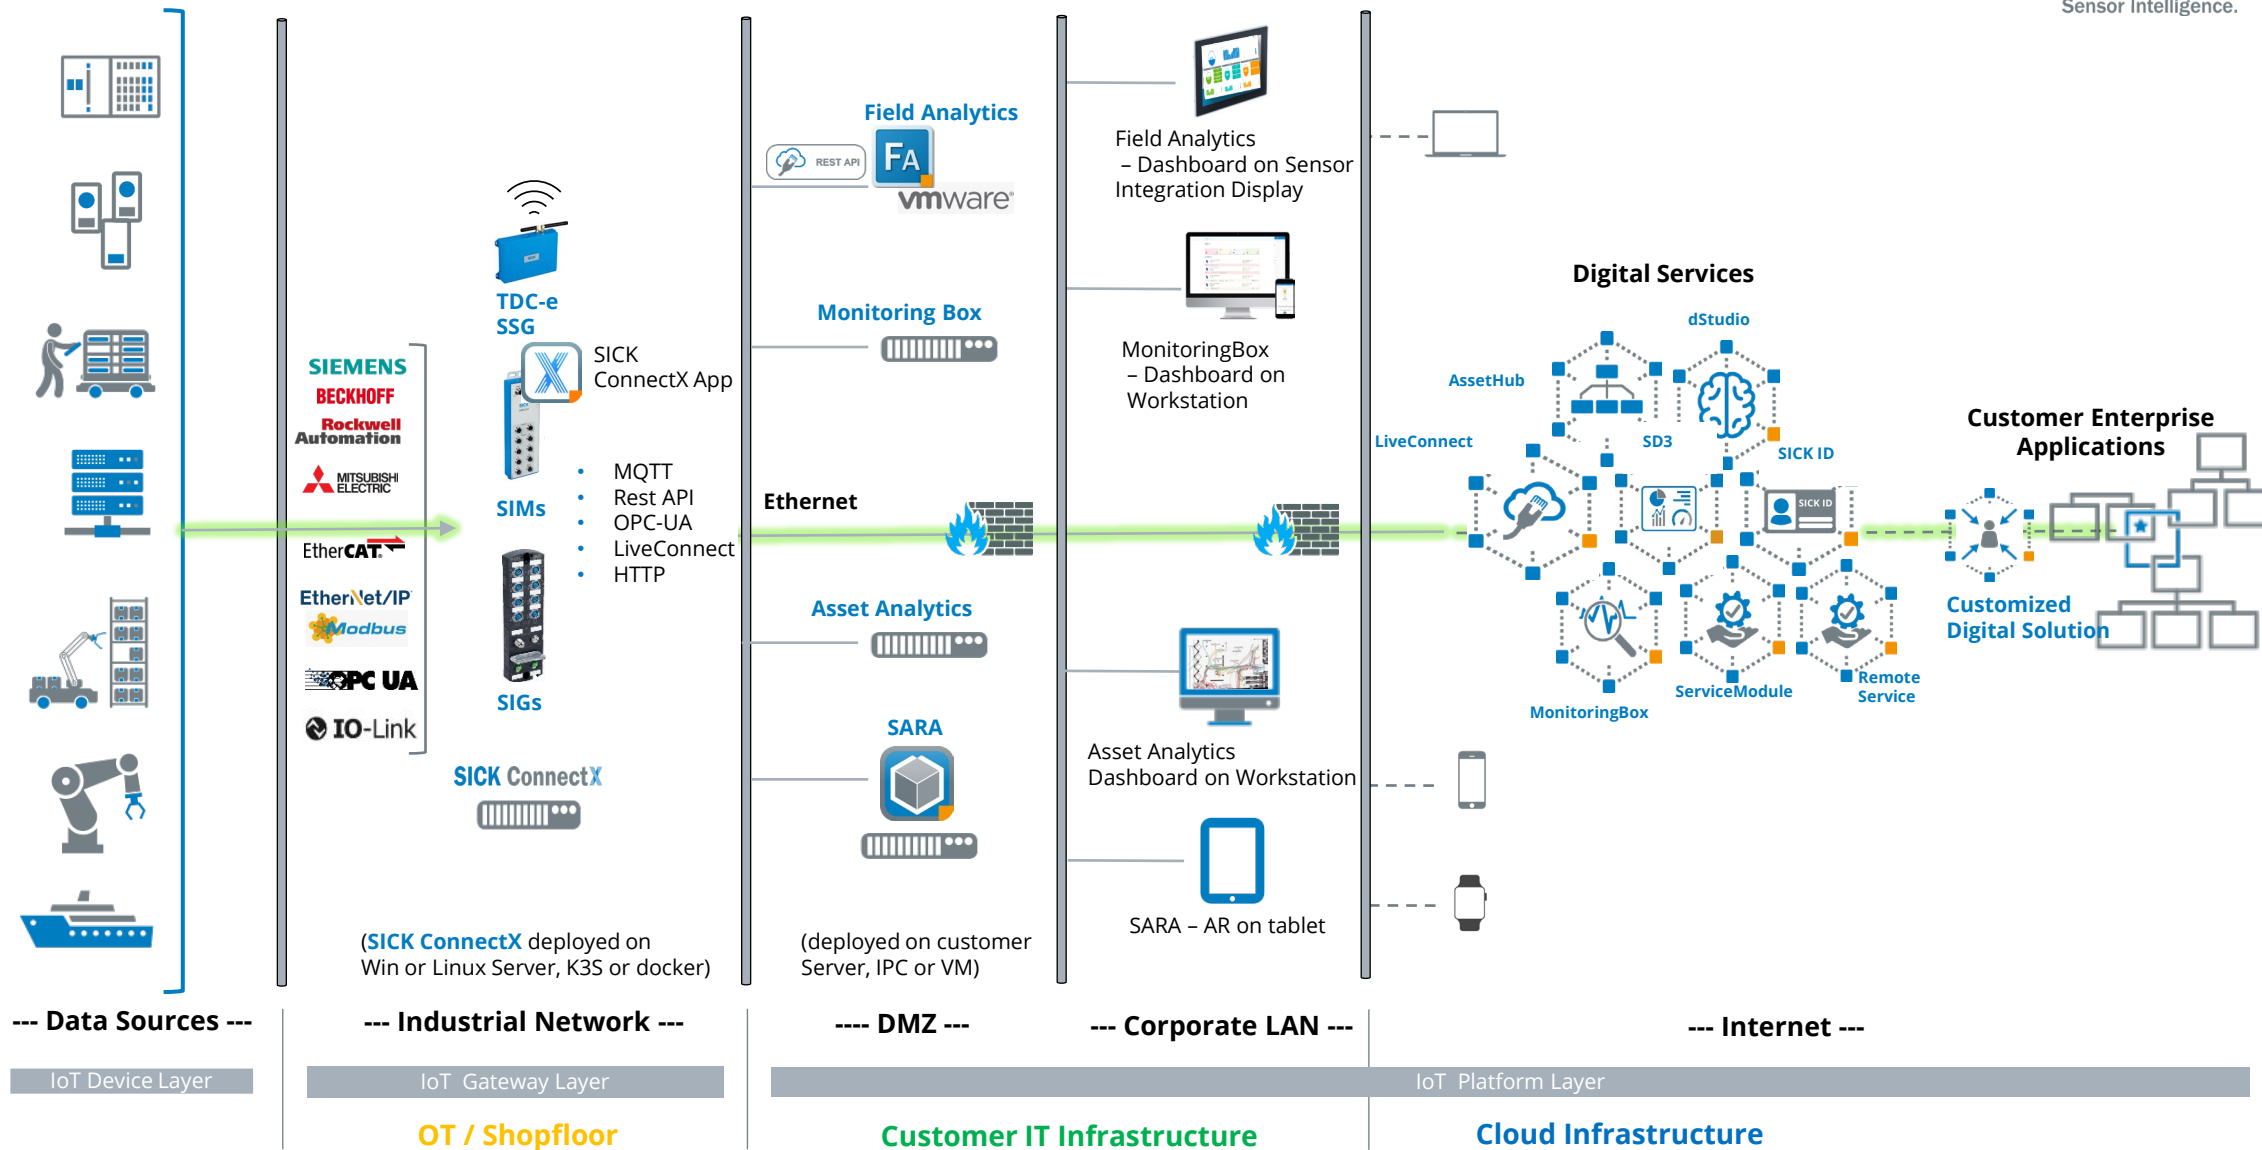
Sensor Intelligence.

Field Analytics
REST API
FA
vmware

TDC-e
SSG

SICK ConnectX App

SIEMENS
BECKHOFF
Rockwell Automation
MITSUBISHI ELECTRIC
EtherCAT
EtherNet/IP
Modbus
OPC UA
IO-Link

SIMs

- MQTT
- Rest API
- OPC-UA
- LiveConnect
- HTTP

SIGs

SICK ConnectX

Monitoring Box

Ethernet

Asset Analytics

SARA

Field Analytics – Dashboard on Sensor Integration Display

MonitoringBox – Dashboard on Workstation

Asset Analytics Dashboard on Workstation

SARA – AR on tablet

Digital Services
dStudio
AssetHub
SD3
LiveConnect
SICK ID
MonitoringBox
ServiceModule
Remote Service

Customer Enterprise Applications

Customized Digital Solution

(SICK ConnectX deployed on Win or Linux Server, K3S or docker)

(deployed on customer Server, IPC or VM)

--- Data Sources ---
--- Industrial Network ---
---- DMZ ---
--- Corporate LAN ---
--- Internet ---

IoT Device Layer
IoT Gateway Layer
IoT Platform Layer

OT / Shopfloor
Customer IT Infrastructure
Cloud Infrastructure